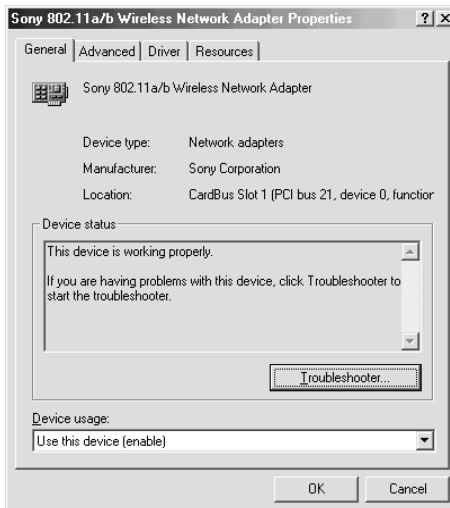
Sony 802.11a/b Wireless Network Adapter Properties ? X

General | Advanced | Driver | Resources

Sony 802.11a/b Wireless Network Adapter

Device type: Network adapters

Manufacturer: Sony Corporation

Location: CardBus Slot 1 (PCI bus 21, device 0, functior

Device status

This device is working properly.

If you are having problems with this device, click Troubleshooter to start the troubleshooter.

Troubleshooter...

Device usage:

Use this device (enable)

OK Cancel